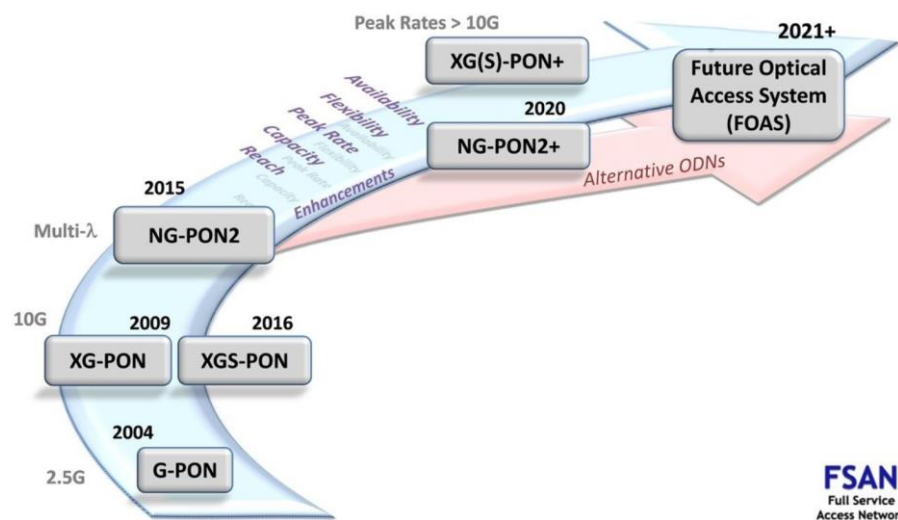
Peak Rates > 10G

XG(S)-PON+

2021+

Future Optical Access System (FOAS)

Availability
Flexibility
Peak Rate
Capacity
Reach

2020

NG-PON2+

Enhancements

Alternative ODNs

2015

Multi-λ

NG-PON2

10G

2009

2016

XG-PON

XGS-PON

2004

2.5G

G-PON

FSAN
Full Service
Access Networ